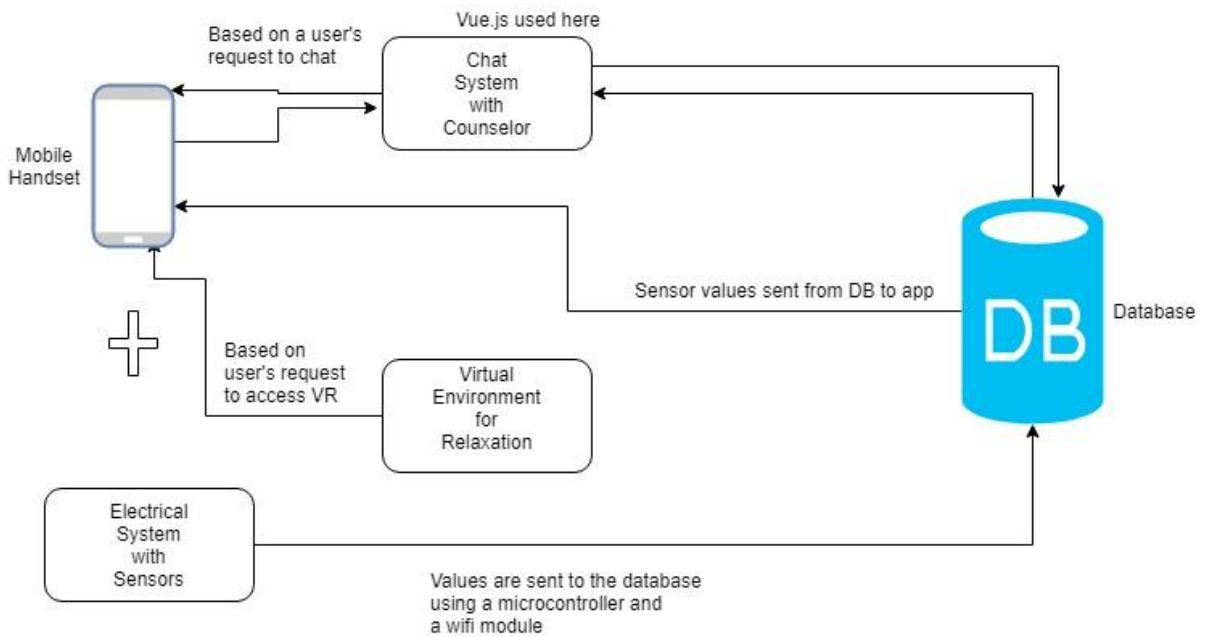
Based on a user's request to chat

Vue.js used here

Chat System with Counselor

Mobile Handset

Sensor values sent from DB to app

DB

Database

Based on user's request to access VR

Virtual Environment for Relaxation

Electrical System with Sensors

Values are sent to the database using a microcontroller and a wifi module